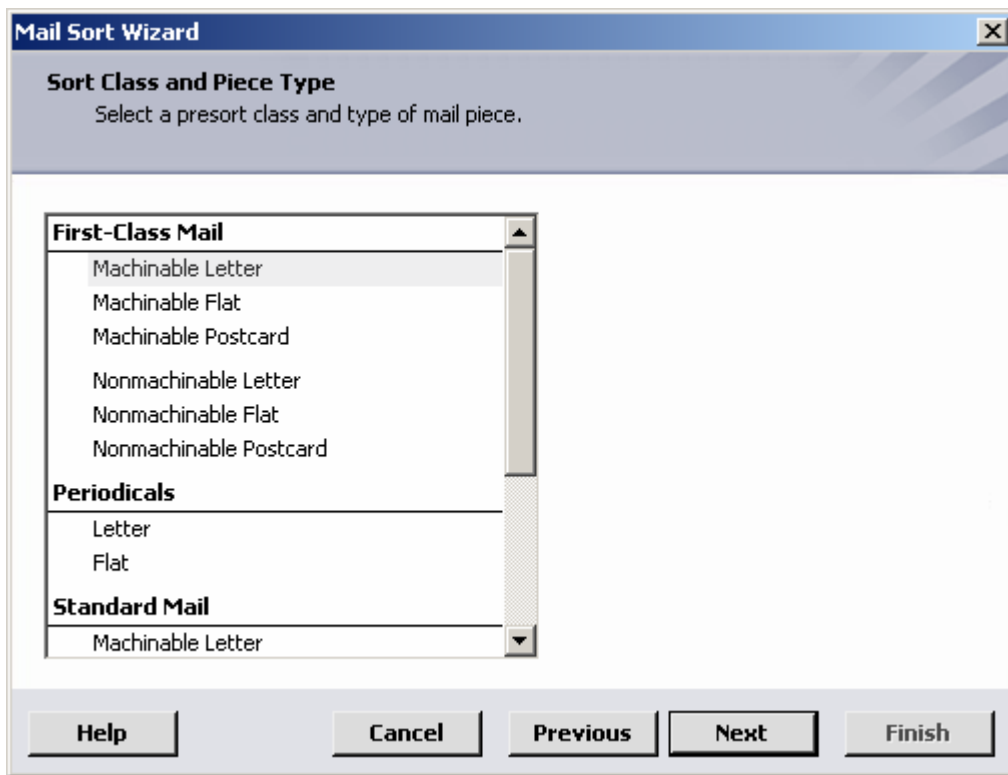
Mail Sort Wizard

Sort Class and Piece Type
Select a presort class and type of mail piece.

First-Class Mail
Machinable Letter
Machinable Flat
Machinable Postcard
Nonmachinable Letter
Nonmachinable Flat
Nonmachinable Postcard
Periodicals
Letter
Flat
Standard Mail
Machinable Letter

Help
Cancel
Previous
Next
Finish